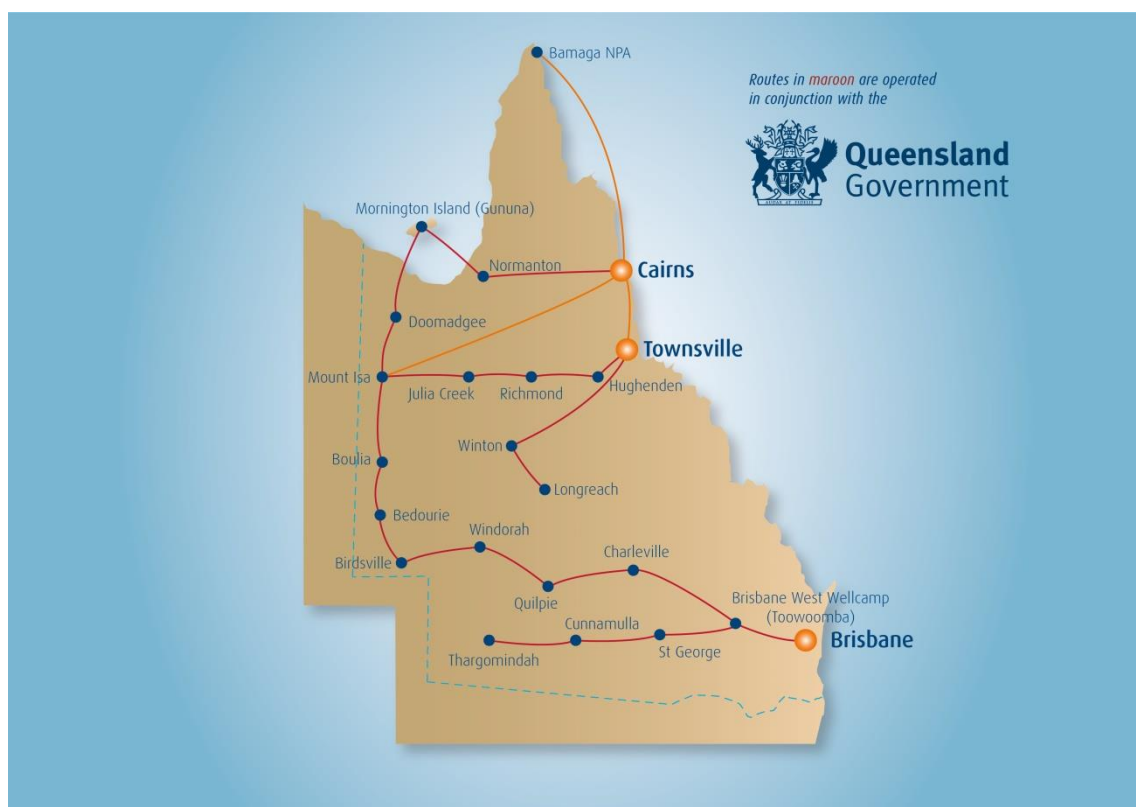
Routes in maroon are operated in conjunction with the

Queensland Government

Bamaga NPA

Mornington Island (Gununa)

Normanton

Cairns

Doomadgee

Townsville

Mount Isa

Julia Creek

Richmond

Hughenden

Winton

Longreach

Boulia

Bedourie

Windorah

Birdsville

Charleville

Quilpie

Brisbane West Wellcamp (Toowoomba)

Cunnamulla

Brisbane

Thargomindah

St George